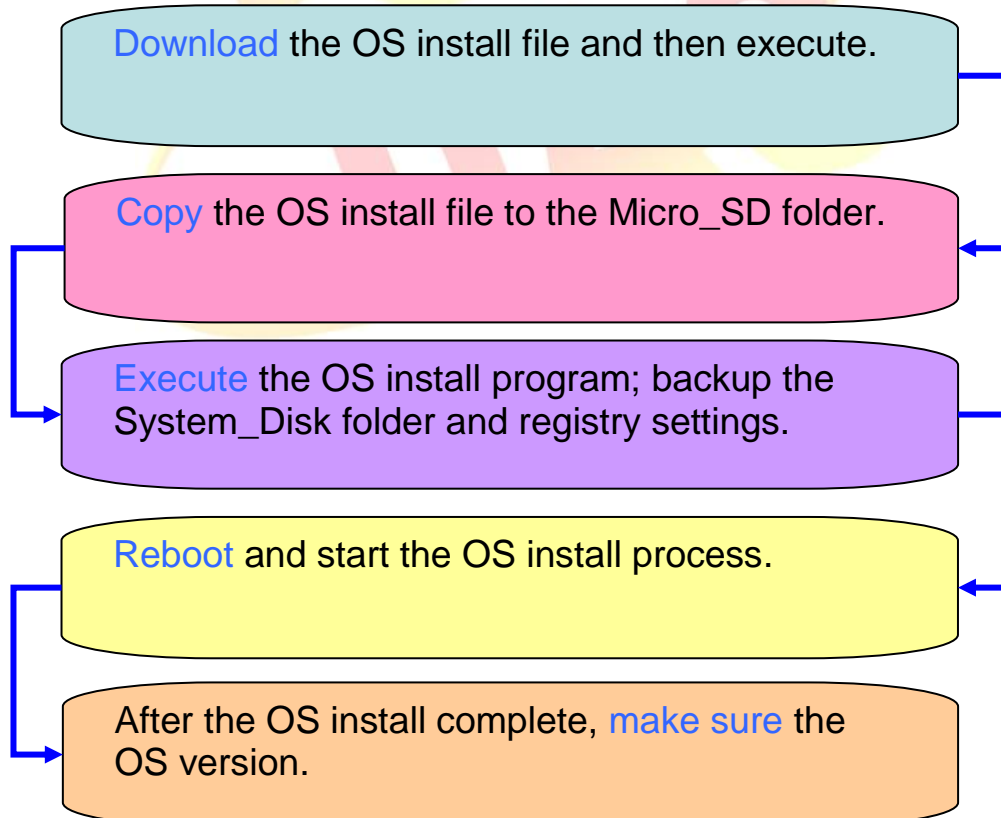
Download the OS install file and then execute.

Copy the OS install file to the Micro_SD folder.

Execute the OS install program; backup the System_Disk folder and registry settings.

Reboot and start the OS install process.

After the OS install complete, make sure the OS version.